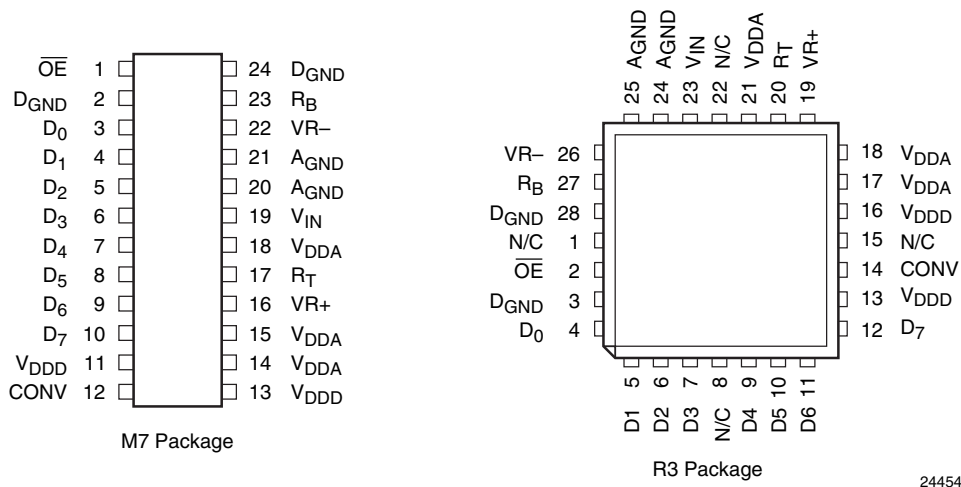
$\overline{OE}$ 1
$D_{GND}$ 2
$D_0$ 3
$D_1$ 4
$D_2$ 5
$D_3$ 6
$D_4$ 7
$D_5$ 8
$D_6$ 9
$D_7$ 10
$V_{DDD}$ 11
CONV 12

24 $D_{GND}$
23 $R_B$
22 VR–
21 $A_{GND}$
20 $A_{GND}$
19 $V_{IN}$
18 $V_{DDA}$
17 $R_T$
16 VR+
15 $V_{DDA}$
14 $V_{DDA}$
13 $V_{DDD}$

M7 Package

25 AGND
24 AGND
23 VIN
22 N/C
21 VDDA
20 RT
19 VR+

VR– 26
$R_B$ 27
$D_{GND}$ 28
N/C 1
$\overline{OE}$ 2
$D_{GND}$ 3
$D_0$ 4

18 $V_{DDA}$
17 $V_{DDA}$
16 $V_{DDD}$
15 N/C
14 CONV
13 $V_{DDD}$
12 $D_7$

5 D1
6 D2
7 D3
8 N/C
9 D4
10 D5
11 D6

R3 Package

24454